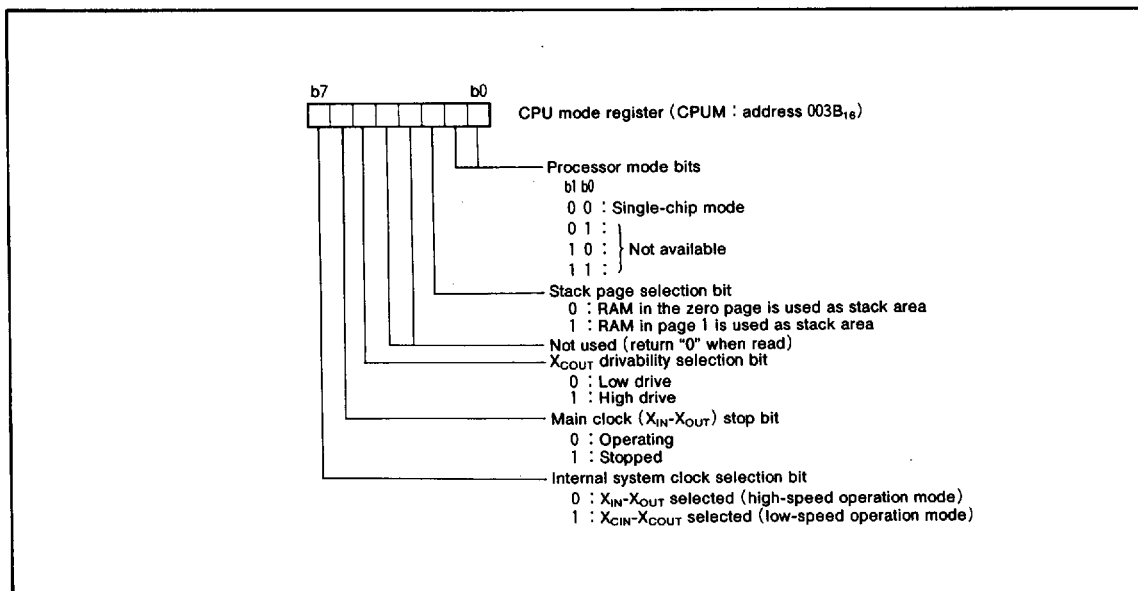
b7 b0

CPU mode register (CPUM : address $003B_{16}$)

Processor mode bits
b1 b0
0 0 : Single-chip mode
0 1 :
1 0 : Not available
1 1 :

Stack page selection bit
0 : RAM in the zero page is used as stack area
1 : RAM in page 1 is used as stack area

Not used (return "0" when read)

$X_{COUT}$ drivability selection bit
0 : Low drive
1 : High drive

Main clock ($X_{IN}$-$X_{OUT}$) stop bit
0 : Operating
1 : Stopped

Internal system clock selection bit
0 : $X_{IN}$-$X_{OUT}$ selected (high-speed operation mode)
1 : $X_{CIN}$-$X_{COUT}$ selected (low-speed operation mode)